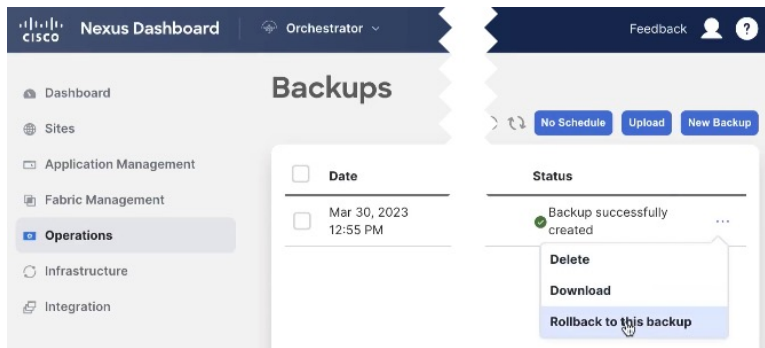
cisco Nexus Dashboard

Orchestrator

Feedback

Dashboard
Sites
Application Management
Fabric Management
Operations
Infrastructure
Integration

Backups

No Schedule Upload New Backup

| Date | Status |
|---|---|
| Mar 30, 2023 12:55 PM | Backup successfully created |

Delete
Download
Rollback to this backup